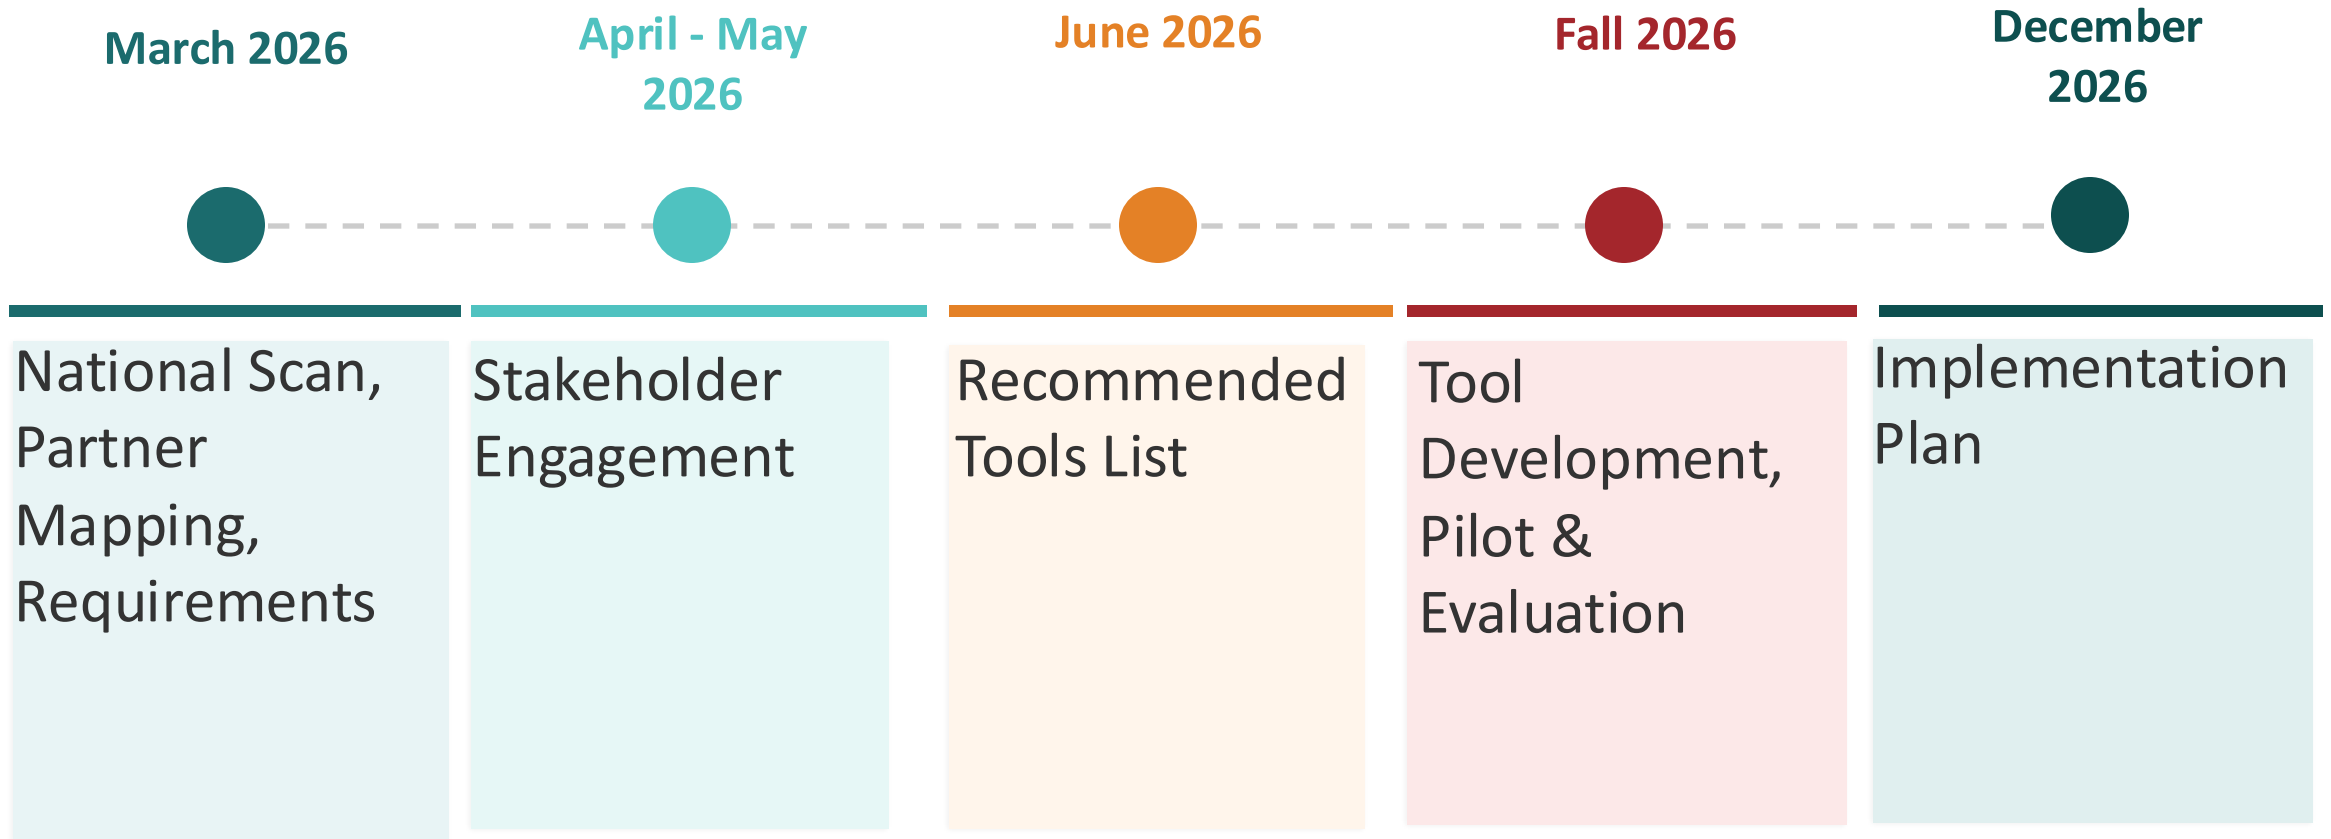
March 2026

April - May 2026

June 2026

Fall 2026

December 2026

National Scan, Partner Mapping, Requirements

Stakeholder Engagement

Recommended Tools List

Tool Development, Pilot & Evaluation

Implementation Plan